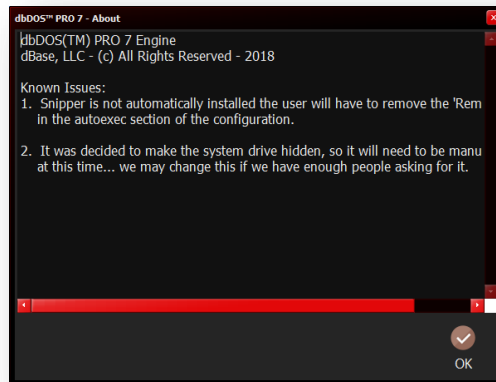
dbDOS™ PRO 7 - About

dbDOS(TM) PRO 7 Engine
dBase, LLC - (c) All Rights Reserved - 2018

Known Issues:
1. Snipper is not automatically installed the user will have to remove the 'Rem in the autoexec section of the configuration.

2. It was decided to make the system drive hidden, so it will need to be manu at this time... we may change this if we have enough people asking for it.

OK